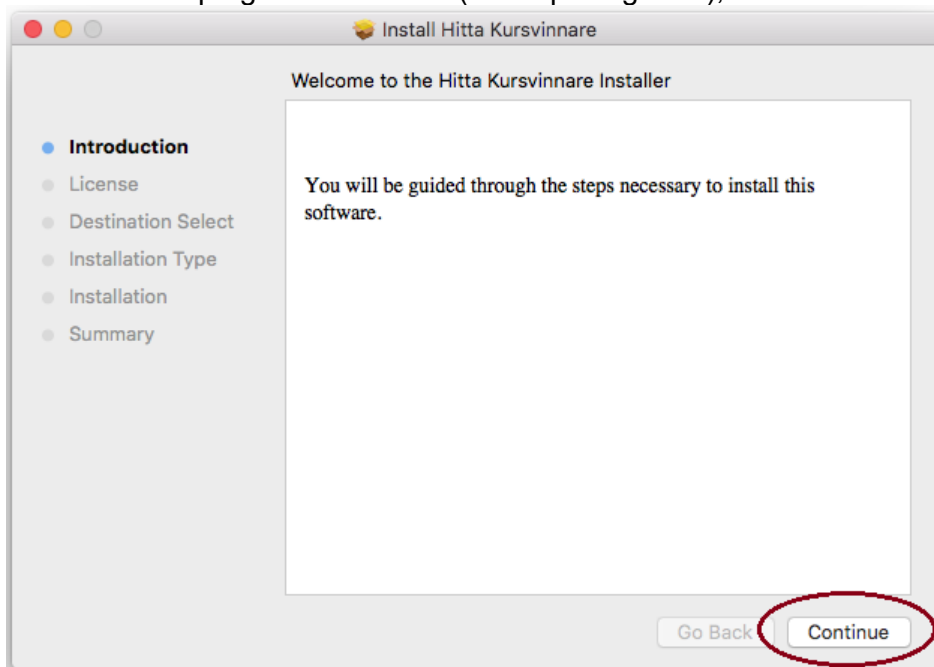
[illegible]

Install Hitta Kursvinnare

Welcome to the Hitta Kursvinnare Installer

Introduction
License
Destination Select
Installation Type
Installation
Summary

You will be guided through the steps necessary to install this software.

Go Back
Continue